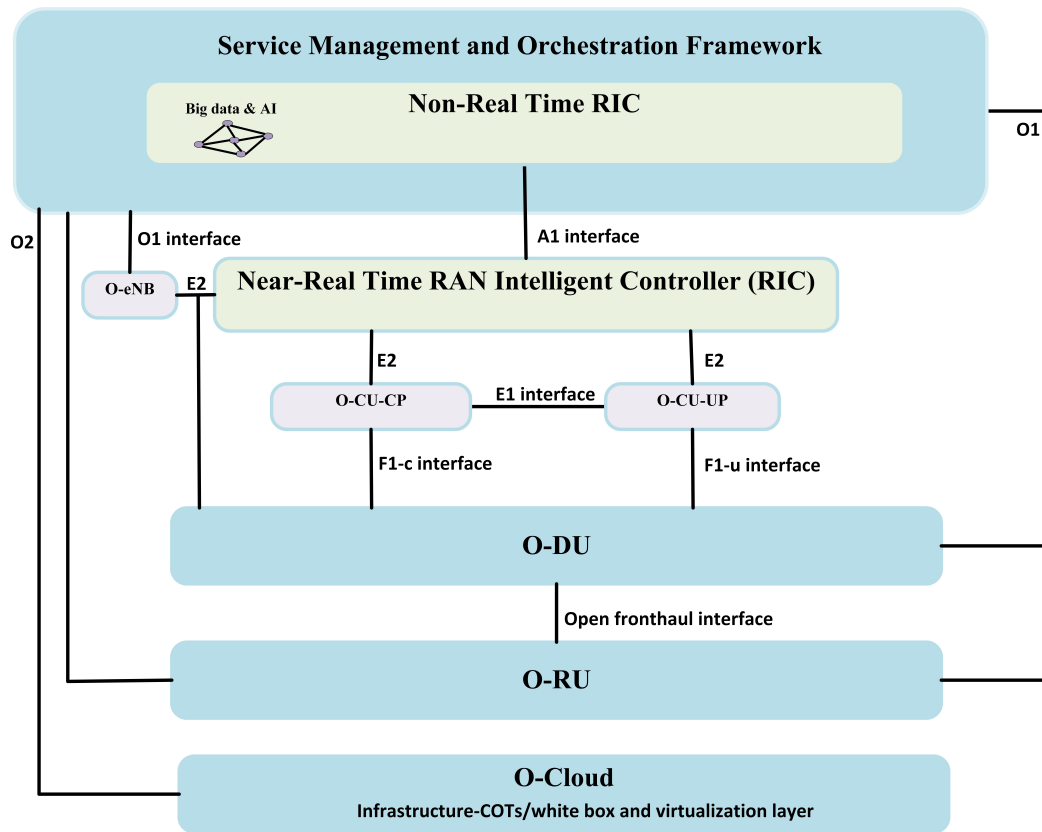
Service Management and Orchestration Framework

Big data & AI

Non-Real Time RIC

O1

O2

O1 interface

A1 interface

O-eNB

E2

Near-Real Time RAN Intelligent Controller (RIC)

E2

E2

O-CU-CP

E1 interface

O-CU-UP

F1-c interface

F1-u interface

O-DU

Open fronthaul interface

O-RU

O-Cloud

Infrastructure-COTs/white box and virtualization layer